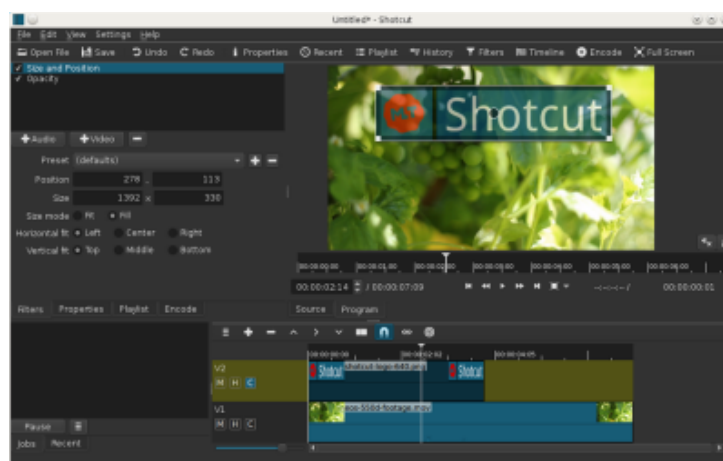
Untitled* - Shotcut

File Edit View Settings Help

Open File Save Undo Redo Properties Recent Playlist History Filters Timeline Encode Full Screen

✓ Size and Position
✓ Opacity

+Audio +Video −

Preset (defaults)

Position 278 , 113

Size 1392 x 330

Size mode Fit Fill

Horizontal fit Left Center Right

Vertical fit Top Middle Bottom

Shotcut

00:00:00;00 00:00:01;00 00:00:02;00 00:00:03;00 00:00:04;00 00:00:05;00 00:00:06;00

00:00:02:14 / 00:00:07:09 --:--:--:-- / 00:00:00:01

Filters Properties Playlist Encode Source Program

00:00:00:00 00:00:02:02 00:00:04:05

V2 M H C Shotcut Shotcut-logo-640.png Shotcut

V1 M H C nps-5580-footage.mov

Pause

Jobs Recent